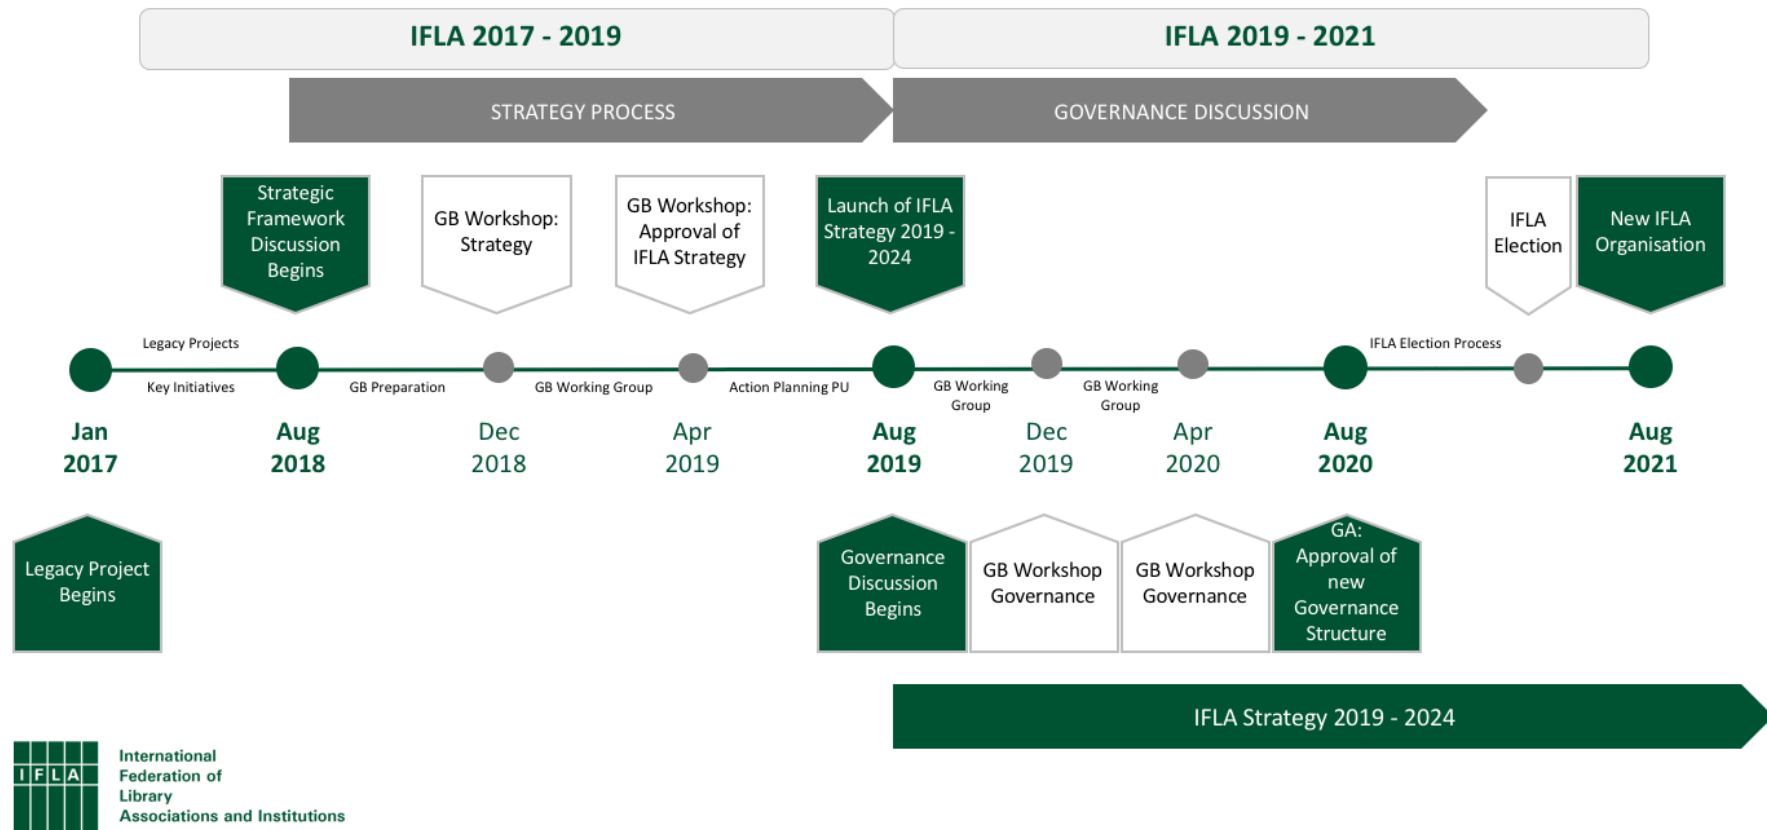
IFLA 2017 - 2019

IFLA 2019 - 2021

STRATEGY PROCESS

GOVERNANCE DISCUSSION

Strategic Framework Discussion Begins

GB Workshop: Strategy

GB Workshop: Approval of IFLA Strategy

Launch of IFLA Strategy 2019 - 2024

IFLA Election

New IFLA Organisation

Legacy Projects

Key Initiatives

GB Preparation

GB Working Group

Action Planning PU

GB Working Group

GB Working Group

IFLA Election Process

Jan 2017

Aug 2018

Dec 2018

Apr 2019

Aug 2019

Dec 2019

Apr 2020

Aug 2020

Aug 2021

Legacy Project Begins

Governance Discussion Begins

GB Workshop Governance

GB Workshop Governance

GA: Approval of new Governance Structure

IFLA Strategy 2019 - 2024

IFLA

International Federation of Library Associations and Institutions